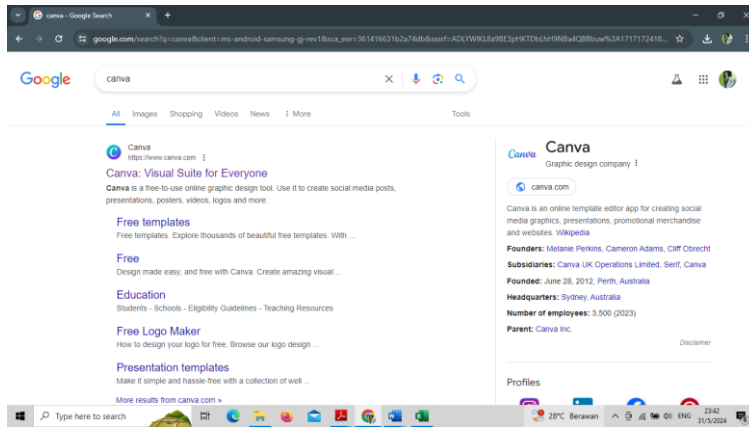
canva - Google Search

google.com/search?q=canva&client=ms-android-samsung-gj-rev1&sca_esv=361416631b2a74db&sxsrf=ADLYWIKL8a9BE3pHKTDbLhH9N8a4QB8buw%3A1717172418...

Google

canva

All Images Shopping Videos News ⋮ More Tools

Canva
https://www.canva.com ⋮

Canva: Visual Suite for Everyone

Canva is a free-to-use online graphic design tool. Use it to create social media posts, presentations, posters, videos, logos and more.

Free templates
Free templates. Explore thousands of beautiful free templates. With ...

Free
Design made easy, and free with Canva. Create amazing visual ...

Education
Students - Schools - Eligibility Guidelines - Teaching Resources

Free Logo Maker
How to design your logo for free. Browse our logo design ...

Presentation templates
Make it simple and hassle-free with a collection of well ...

More results from canva.com »

Canva
Canva
Graphic design company ⋮

canva.com

Canva is an online template editor app for creating social media graphics, presentations, promotional merchandise and websites. Wikipedia

Founders: Melanie Perkins, Cameron Adams, Cliff Obrecht

Subsidiaries: Canva UK Operations Limited, Serif, Canva

Founded: June 28, 2012, Perth, Australia

Headquarters: Sydney, Australia

Number of employees: 3,500 (2023)

Parent: Canva Inc.

Disclaimer

Profiles

Type here to search

28°C Berawan ENG 23:42 31/5/2024